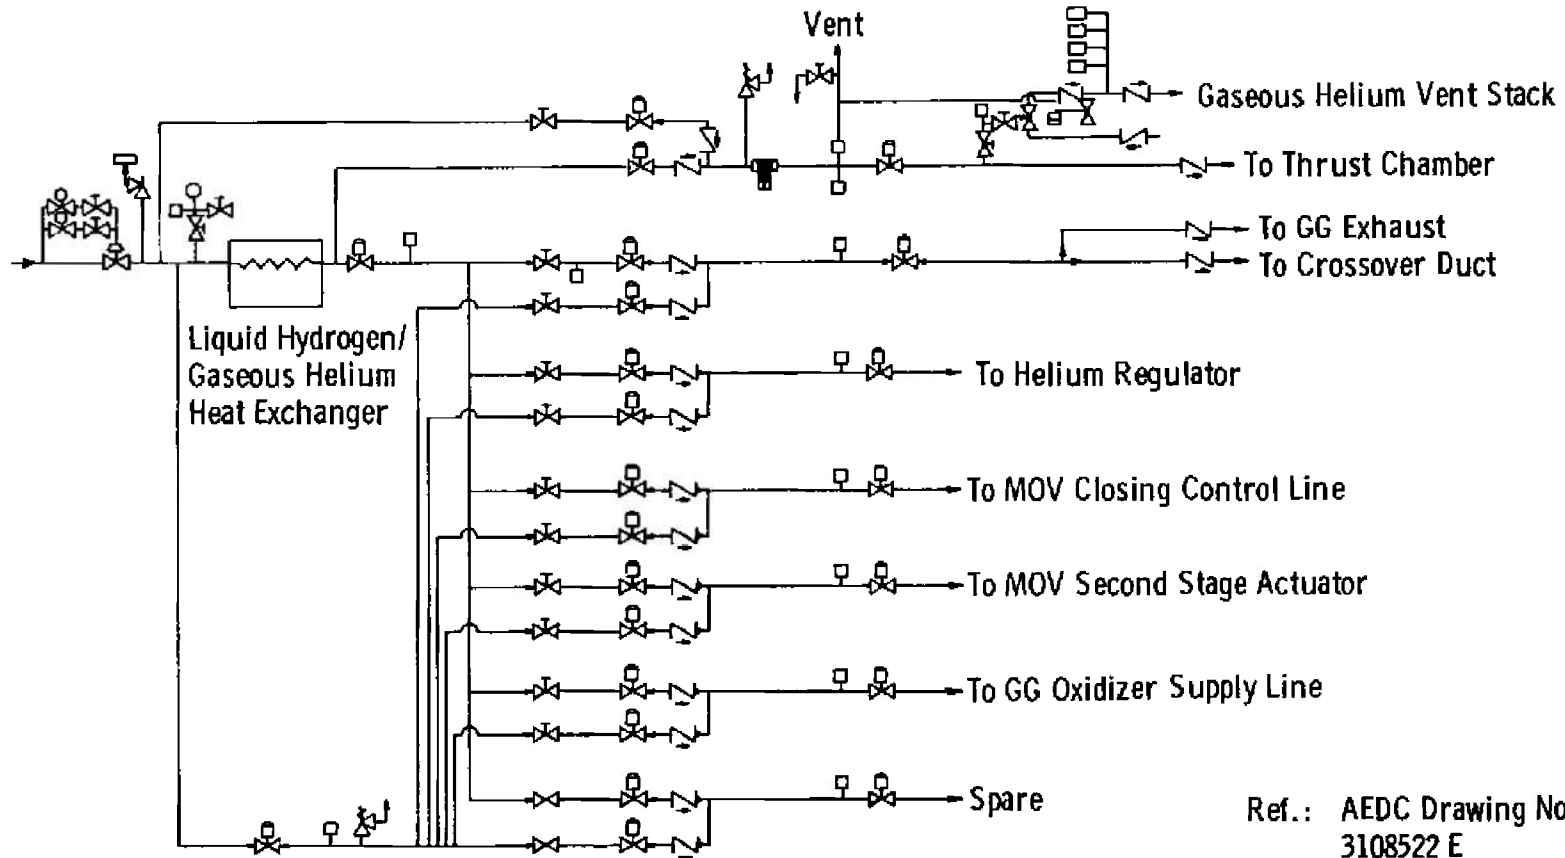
Vent

Gaseous Helium Vent Stack

To Thrust Chamber

To GG Exhaust

To Crossover Duct

Liquid Hydrogen/ Gaseous Helium Heat Exchanger

To Helium Regulator

To MOV Closing Control Line

To MOV Second Stage Actuator

To GG Oxidizer Supply Line

Spare

Ref.: AEDC Drawing No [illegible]
3108522 E